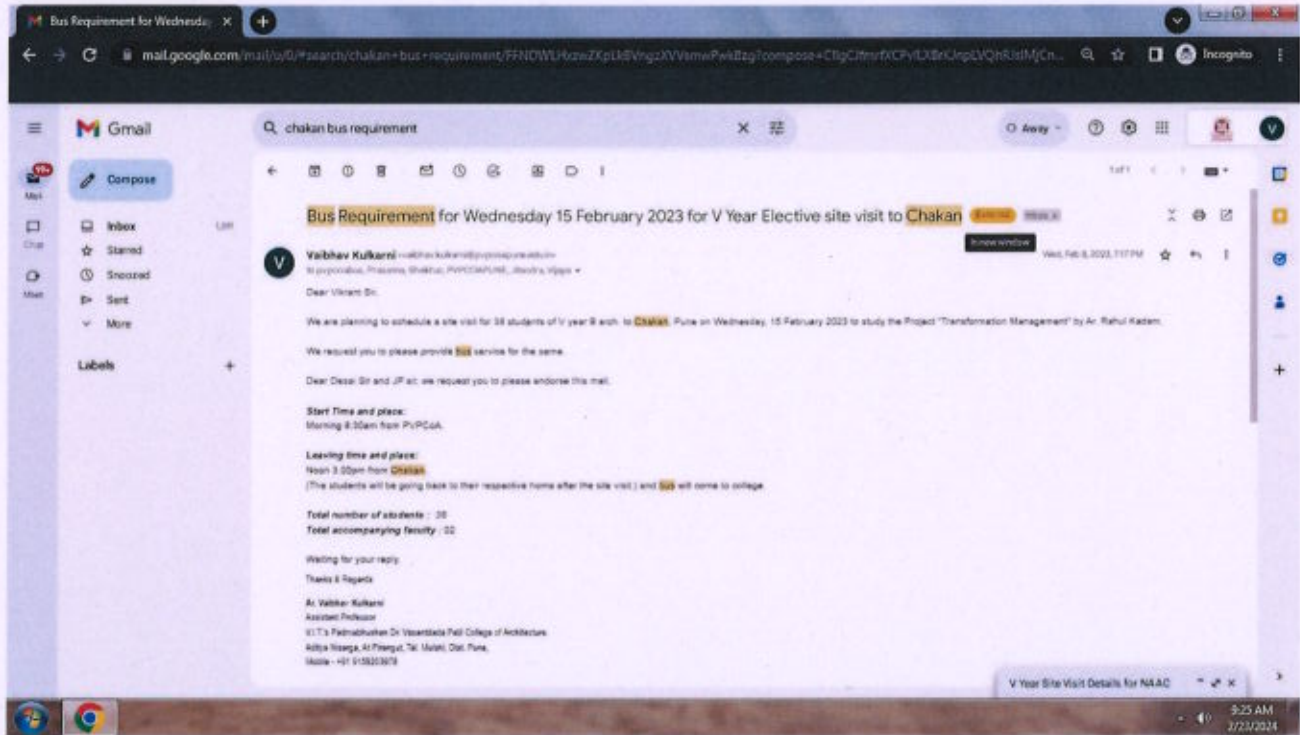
Bus Requirement for Wednesday ×

mail.google.com/mail/u/0/#search/chakan+bus+requirement/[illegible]

Incognito

Gmail

chakan bus requirement

Away

Compose

Mail

Chat

Meet

Inbox

Starred

Snoozed

Sent

More

Labels

1 of 1

Bus Requirement for Wednesday 15 February 2023 for V Year Elective site visit to Chakan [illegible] Inbox ×

In new window

Vaibhav Kulkarni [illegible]

to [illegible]

Wed, Feb 8, 2023, 7:17 PM

Dear Vikram Sir,

We are planning to schedule a site visit for 38 students of V year B arch. to Chakan, Pune on Wednesday, 15 February 2023 to study the Project "Transformation Management" by Ar. Rahul Kadam.

We request you to please provide bus service for the same.

Dear Desai Sir and JP sir, we request you to please endorse this mail.

Start Time and place:
Morning 8:30am from PVPCoA.

Leaving time and place:
Noon 3.00pm from Chakan
(The students will be going back to their respective home after the site visit.) and bus will come to college.

Total number of students : 38
Total accompanying faculty : 02

Waiting for your reply.

Thanks & Regards

Ar. Vaibhav Kulkarni
Assistant Professor
KIT's Padmabhushan Dr. Vasantdada Patil College of Architecture
Aditya Nisarga, At Pirangut, Tal. Mulshi, Dist. Pune,
Mobile - +91 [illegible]

V Year Site Visit Details for NAAC

9:25 AM
2/23/2024